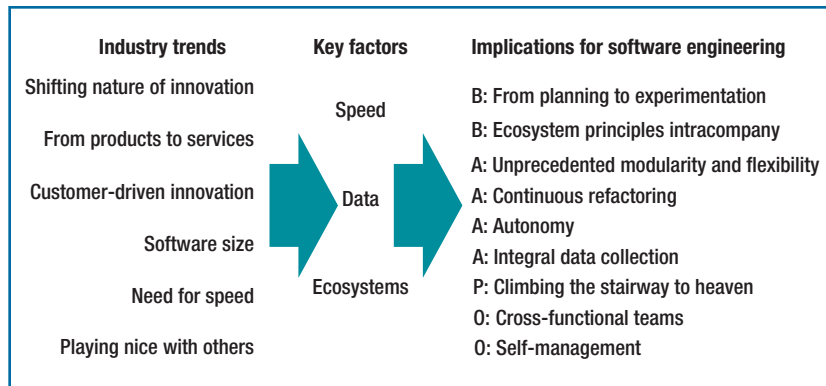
Industry trends

Shifting nature of innovation

From products to services

Customer-driven innovation

Software size

Need for speed

Playing nice with others

Key factors

Speed

Data

Ecosystems

Implications for software engineering

B: From planning to experimentation

B: Ecosystem principles intracompany

A: Unprecedented modularity and flexibility

A: Continuous refactoring

A: Autonomy

A: Integral data collection

P: Climbing the stairway to heaven

O: Cross-functional teams

O: Self-management